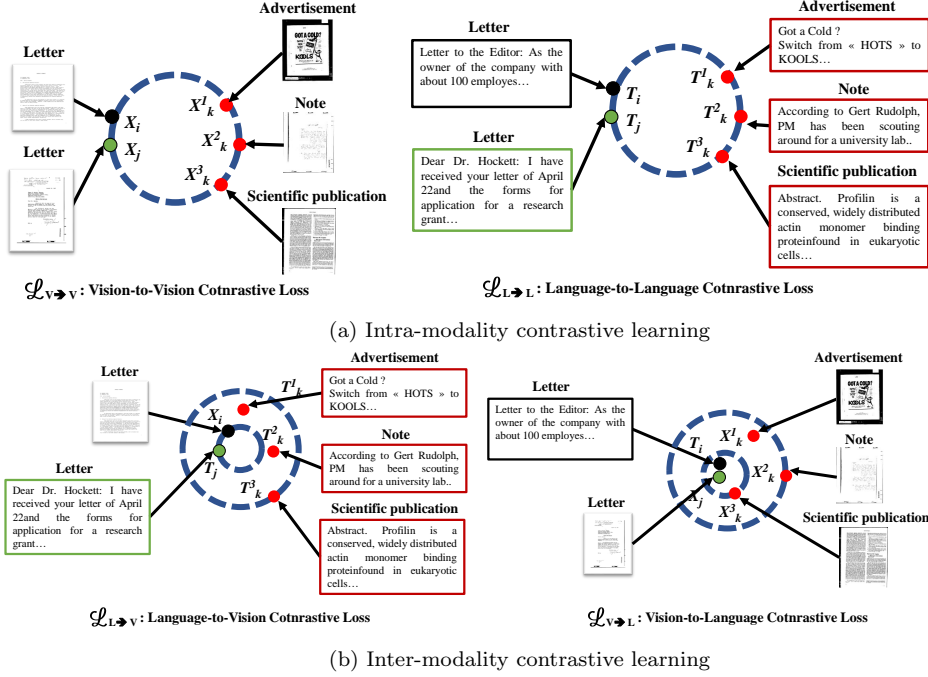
Letter

Letter

$X_i$

$X_j$

Advertisement

GOT A COLD? KOOLS

$X^1_k$

Note

$X^2_k$

$X^3_k$

Scientific publication

$\mathcal{L}_{V \to V}$: Vision-to-Vision Cotnrastive Loss

Letter

Letter to the Editor: As the owner of the company with about 100 employes…

Letter

Dear Dr. Hockett: I have received your letter of April 22and the forms for application for a research grant…

$T_i$

$T_j$

$T^1_k$

$T^2_k$

$T^3_k$

Advertisement

Got a Cold ? Switch from « HOTS » to KOOLS…

Note

According to Gert Rudolph, PM has been scouting around for a university lab..

Scientific publication

Abstract. Profilin is a conserved, widely distributed actin monomer binding proteinfound in eukaryotic cells…

$\mathcal{L}_{L \to L}$: Language-to-Language Cotnrastive Loss

(a) Intra-modality contrastive learning

Letter

Letter

Dear Dr. Hockett: I have received your letter of April 22and the forms for application for a research grant…

$X_i$

$T_j$

$T^1_k$

$T^2_k$

$T^3_k$

Advertisement

Got a Cold ? Switch from « HOTS » to KOOLS…

Note

According to Gert Rudolph, PM has been scouting around for a university lab..

Scientific publication

Abstract. Profilin is a conserved, widely distributed actin monomer binding proteinfound in eukaryotic cells…

$\mathcal{L}_{L \to V}$: Language-to-Vision Cotnrastive Loss

Letter

Letter to the Editor: As the owner of the company with about 100 employes…

Letter

$T_i$

$X_j$

$X^1_k$

$X^2_k$

$X^3_k$

Advertisement

GOT A COLD? KOOLS

Note

Scientific publication

$\mathcal{L}_{V \to L}$: Vision-to-Language Cotnrastive Loss

(b) Inter-modality contrastive learning